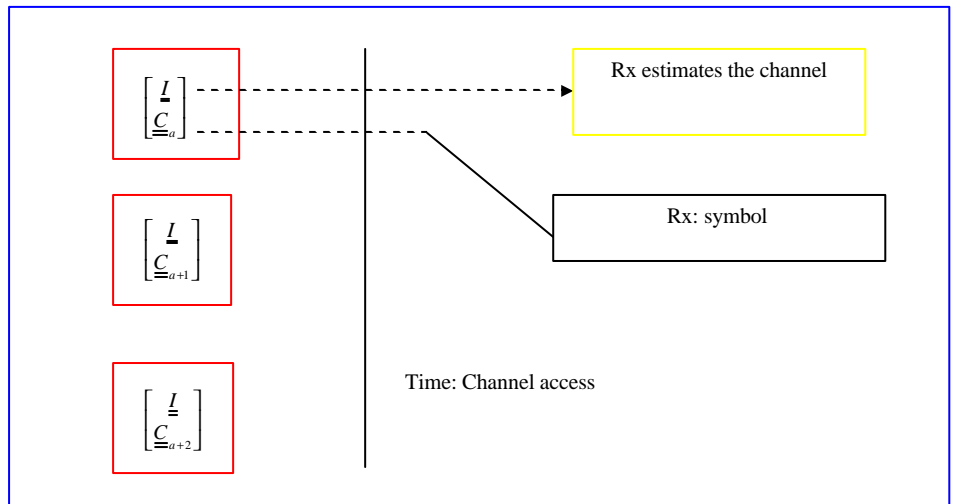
$\begin{bmatrix} \underline{I} \\ \underline{\underline{C}}_a \end{bmatrix}$

Rx estimates the channel

Rx: symbol

$\begin{bmatrix} \underline{I} \\ \underline{\underline{C}}_{a+1} \end{bmatrix}$

Time: Channel access

$\begin{bmatrix} \underline{\underline{I}} \\ \underline{\underline{C}}_{a+2} \end{bmatrix}$